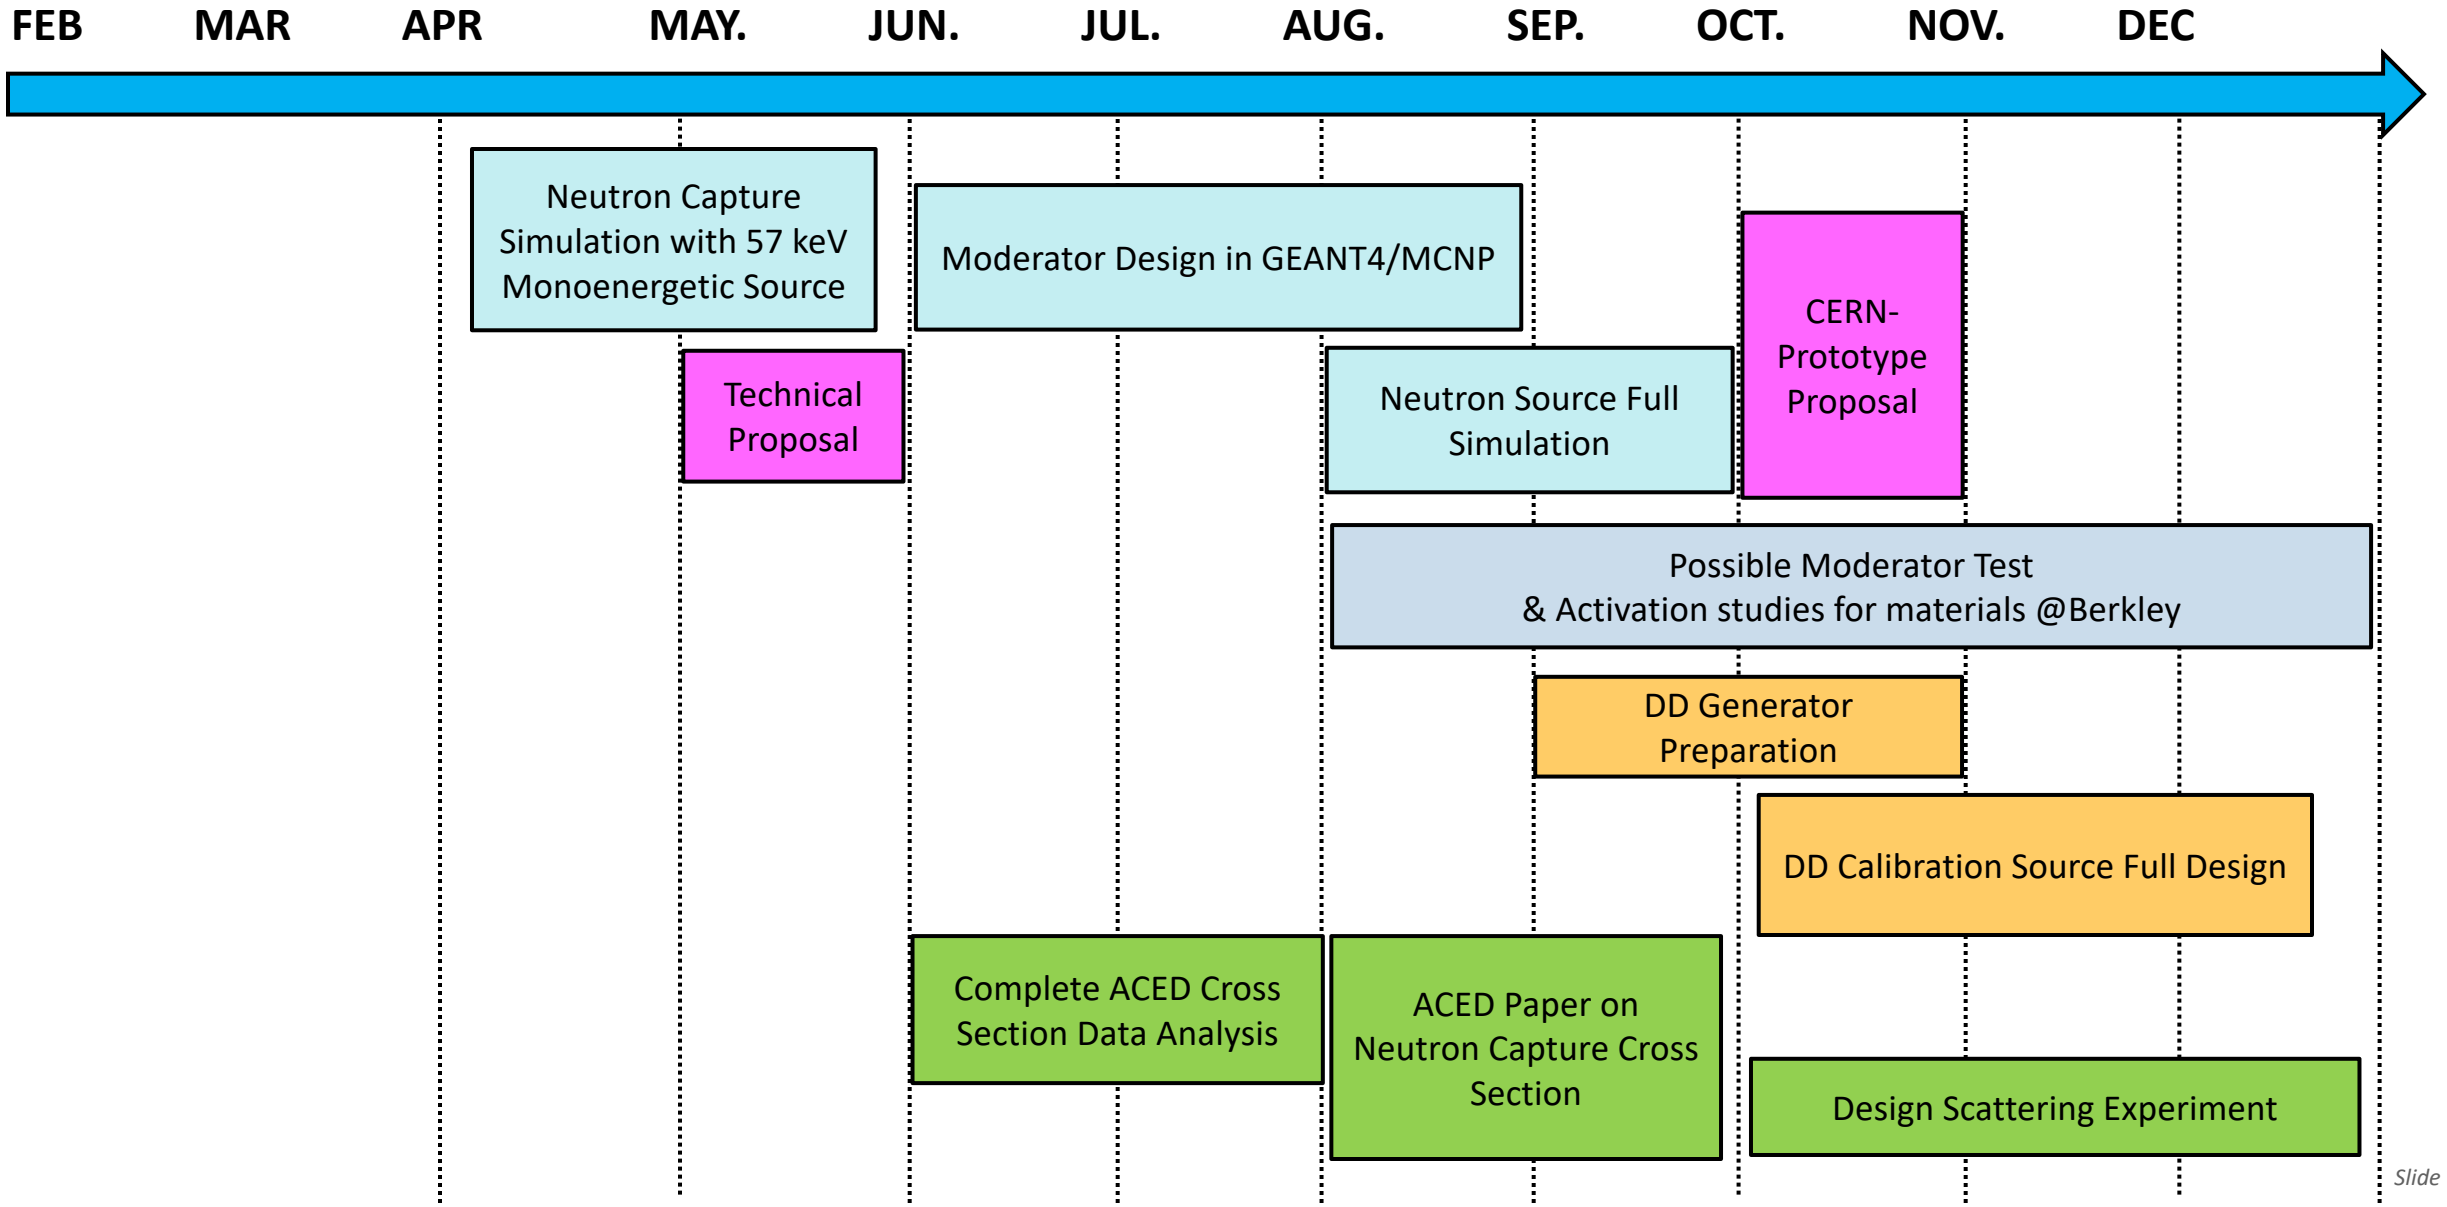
FEB MAR APR MAY. JUN. JUL. AUG. SEP. OCT. NOV. DEC

Neutron Capture Simulation with 57 keV Monoenergetic Source

Moderator Design in GEANT4/MCNP

CERN-Prototype Proposal

Technical Proposal

Neutron Source Full Simulation

Possible Moderator Test & Activation studies for materials @Berkley

DD Generator Preparation

DD Calibration Source Full Design

Complete ACED Cross Section Data Analysis

ACED Paper on Neutron Capture Cross Section

Design Scattering Experiment

Slide